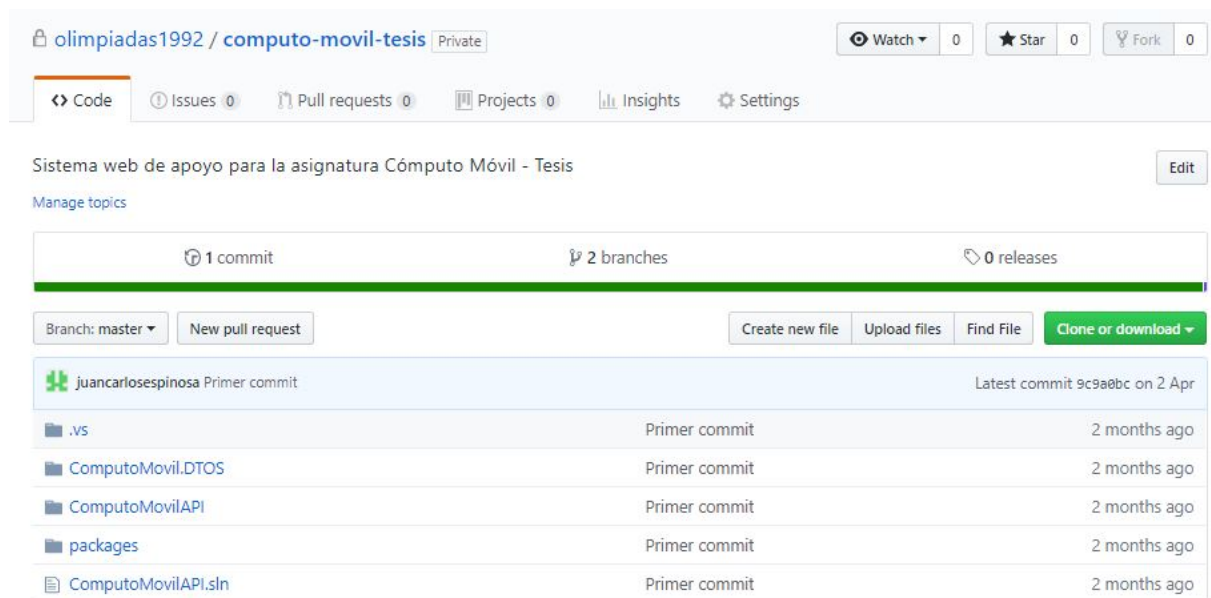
olimpiadas1992 / computo-movil-tesis Private

Watch 0 Star 0 Fork 0

Code Issues 0 Pull requests 0 Projects 0 Insights Settings

Sistema web de apoyo para la asignatura Cómputo Móvil - Tesis

Edit

Manage topics

1 commit 2 branches 0 releases

Branch: master New pull request Create new file Upload files Find File Clone or download

juancarlosespinosa Primer commit Latest commit 9c9a0bc on 2 Apr

| | | |
|---|---|---|
| .vs | Primer commit | 2 months ago |
| ComputoMovil.DTOS | Primer commit | 2 months ago |
| ComputoMovilAPI | Primer commit | 2 months ago |
| packages | Primer commit | 2 months ago |
| ComputoMovilAPI.sln | Primer commit | 2 months ago |